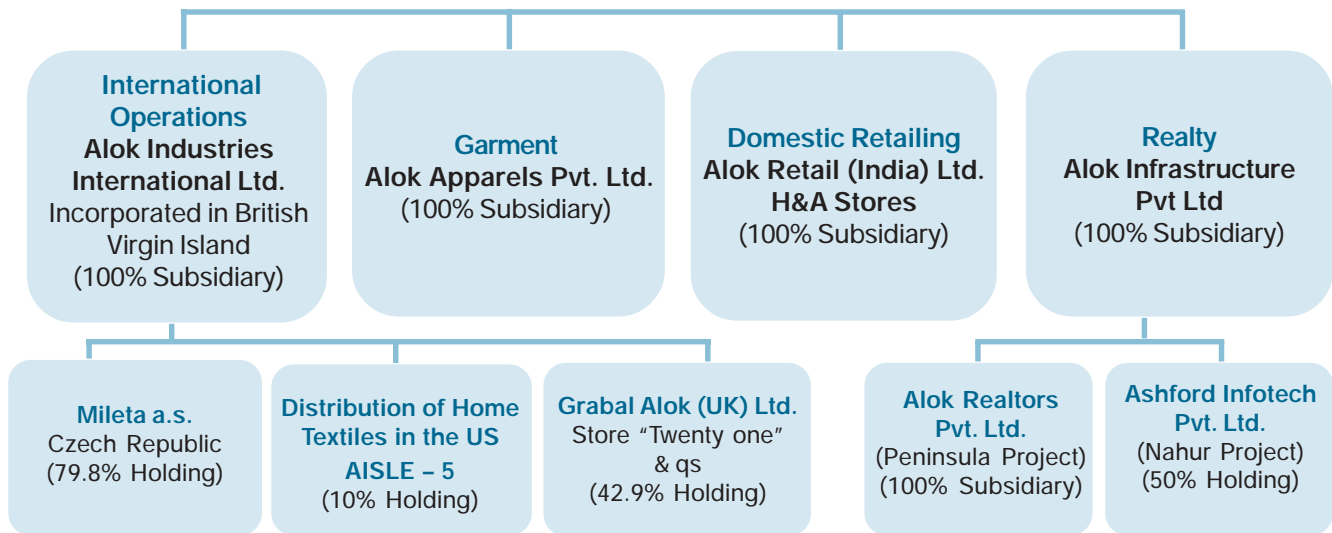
International Operations
Alok Industries International Ltd.
Incorporated in British Virgin Island
(100% Subsidiary)

Garment
Alok Apparels Pvt. Ltd.
(100% Subsidiary)

Domestic Retailing
Alok Retail (India) Ltd.
H&A Stores
(100% Subsidiary)

Realty
Alok Infrastructure Pvt Ltd
(100% Subsidiary)

Mileta a.s.
Czech Republic
(79.8% Holding)

Distribution of Home Textiles in the US
AISLE – 5
(10% Holding)

Grabal Alok (UK) Ltd.
Store "Twenty one" & qs
(42.9% Holding)

Alok Realtors Pvt. Ltd.
(Peninsula Project)
(100% Subsidiary)

Ashford Infotech Pvt. Ltd.
(Nahur Project)
(50% Holding)